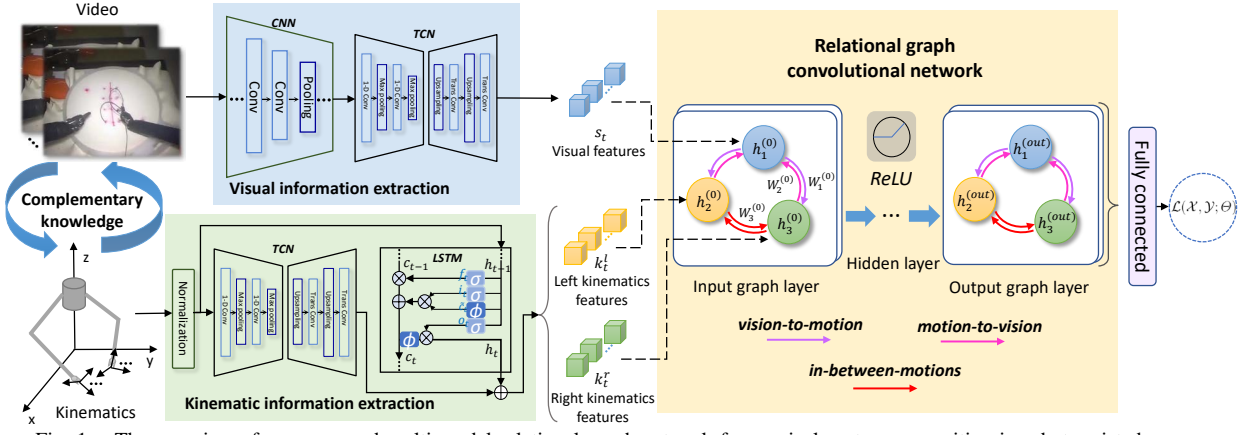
Video

CNN

Conv

Conv

Pooling

TCN

1-D Conv

Max pooling

1-D Conv

Max pooling

Upsampling

Trans Conv

Upsampling

Trans Conv

Visual information extraction

$s_t$
Visual features

Relational graph convolutional network

$h_1^{(0)}$

$h_2^{(0)}$

$h_3^{(0)}$

$W_1^{(0)}$

$W_2^{(0)}$

$W_3^{(0)}$

ReLU

$h_1^{(out)}$

$h_2^{(out)}$

$h_3^{(out)}$

Fully connected

$\mathcal{L}(\mathcal{X}, \mathcal{Y}; \Theta)$

Complementary knowledge

z

y

x

Kinematics

Normalization

TCN

1-D Conv

Max pooling

1-D Conv

Max pooling

Upsampling

Trans Conv

Upsampling

Trans Conv

LSTM

$c_{t-1}$

$h_{t-1}$

$f$

$i$

$\tilde{c}$

$o$

$\sigma$

$\sigma$

$\phi$

$\sigma$

$\phi$

$c_t$

$h_t$

Kinematic information extraction

$k_t^l$
Left kinematics features

$k_t^r$
Right kinematics features

Input graph layer

Hidden layer

Output graph layer

vision-to-motion

motion-to-vision

in-between-motions

Fig. 1. The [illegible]